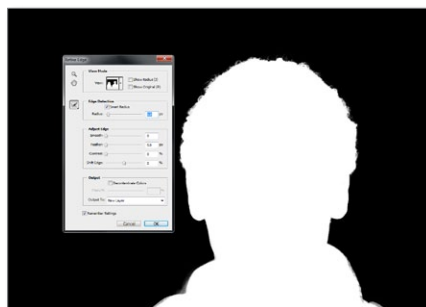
Refine Edge

View Mode

View:

Show Radius (J)

Show Original (P)

Edge Detection

Smart Radius

Radius:

px

Adjust Edge

Smooth:

Feather:

px

Contrast:

%

Shift Edge:

%

Output

Decontaminate Colors

Amount:

Output To: New Layer

Remember Settings

Cancel

OK